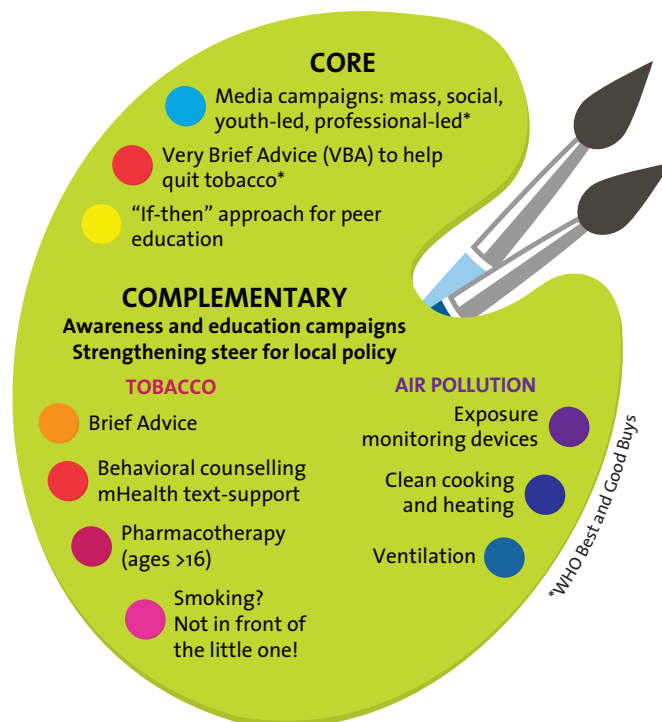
CORE

Media campaigns: mass, social, youth-led, professional-led*

Very Brief Advice (VBA) to help quit tobacco*

"If-then" approach for peer education

COMPLEMENTARY

Awareness and education campaigns
Strengthening steer for local policy

TOBACCO

Brief Advice

Behavioral counselling mHealth text-support

Pharmacotherapy (ages >16)

Smoking? Not in front of the little one!

AIR POLLUTION

Exposure monitoring devices

Clean cooking and heating

Ventilation

*WHO Best and Good Buys